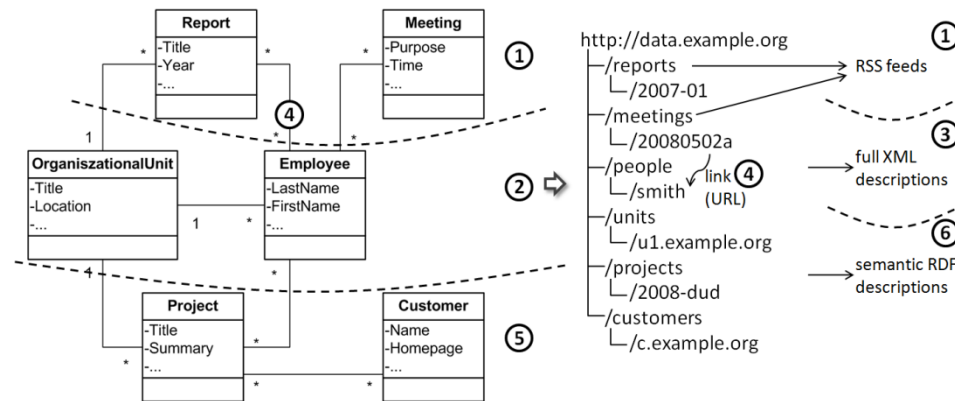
Report
-Title
-Year
-...

Meeting
-Purpose
-Time
-...

①

*
*
④
*
*
1

OrganiszationalUnit
-Title
-Location
-...

Employee
-LastName
-FirstName
-...

1
*

②

1
*
*

Project
-Title
-Summary
-...

Customer
-Name
-Homepage
-...

*
*
*

⑤

http://data.example.org
/reports
/2007-01
/meetings
/20080502a
/people
/smith
link ④
(URL)
/units
/u1.example.org
/projects
/2008-dud
/customers
/c.example.org

①
RSS feeds
③
full XML
descriptions
⑥
semantic RDF
descriptions